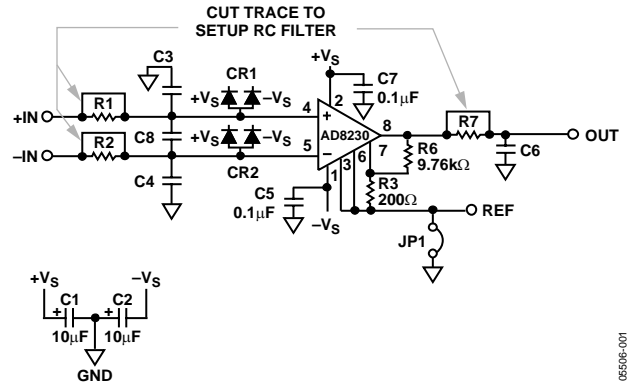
CUT TRACE TO SETUP RC FILTER

C3
CR1
$+V_S$
C7
$0.1\mu F$
$+V_S$
$-V_S$
2
+IN
R1
4
+
R7
C8
$+V_S$
$-V_S$
AD8230
8
OUT
−IN
R2
5
−
7
R6
$9.76k\Omega$
C6
CR2
6
C4
3
1
R3
$200\Omega$
C5
$0.1\mu F$
$-V_S$
REF
JP1

$+V_S$
C1
+
+
C2
$-V_S$
$10\mu F$
$10\mu F$
GND

05506-001